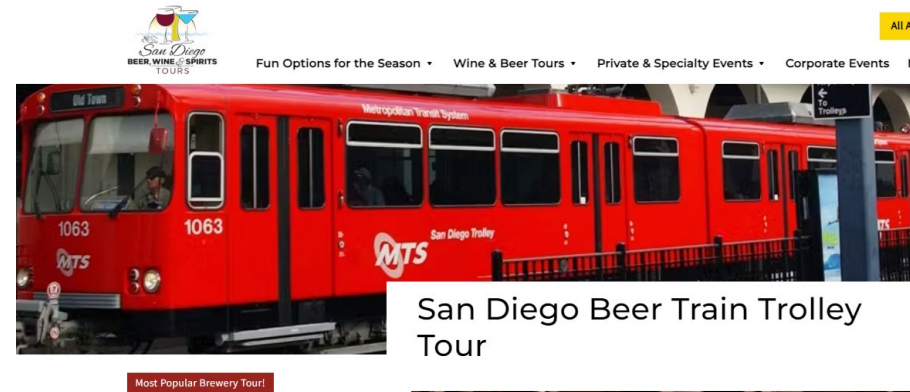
San Diego
BEER, WINE & SPIRITS
TOURS

All A

Fun Options for the Season ▾ Wine & Beer Tours ▾ Private & Specialty Events ▾ Corporate Events

Old Town
Metropolitan Transit System
1063
1063
MTS
MTS San Diego Trolley
To Trolleys

San Diego Beer Train Trolley Tour

Most Popular Brewery Tour!